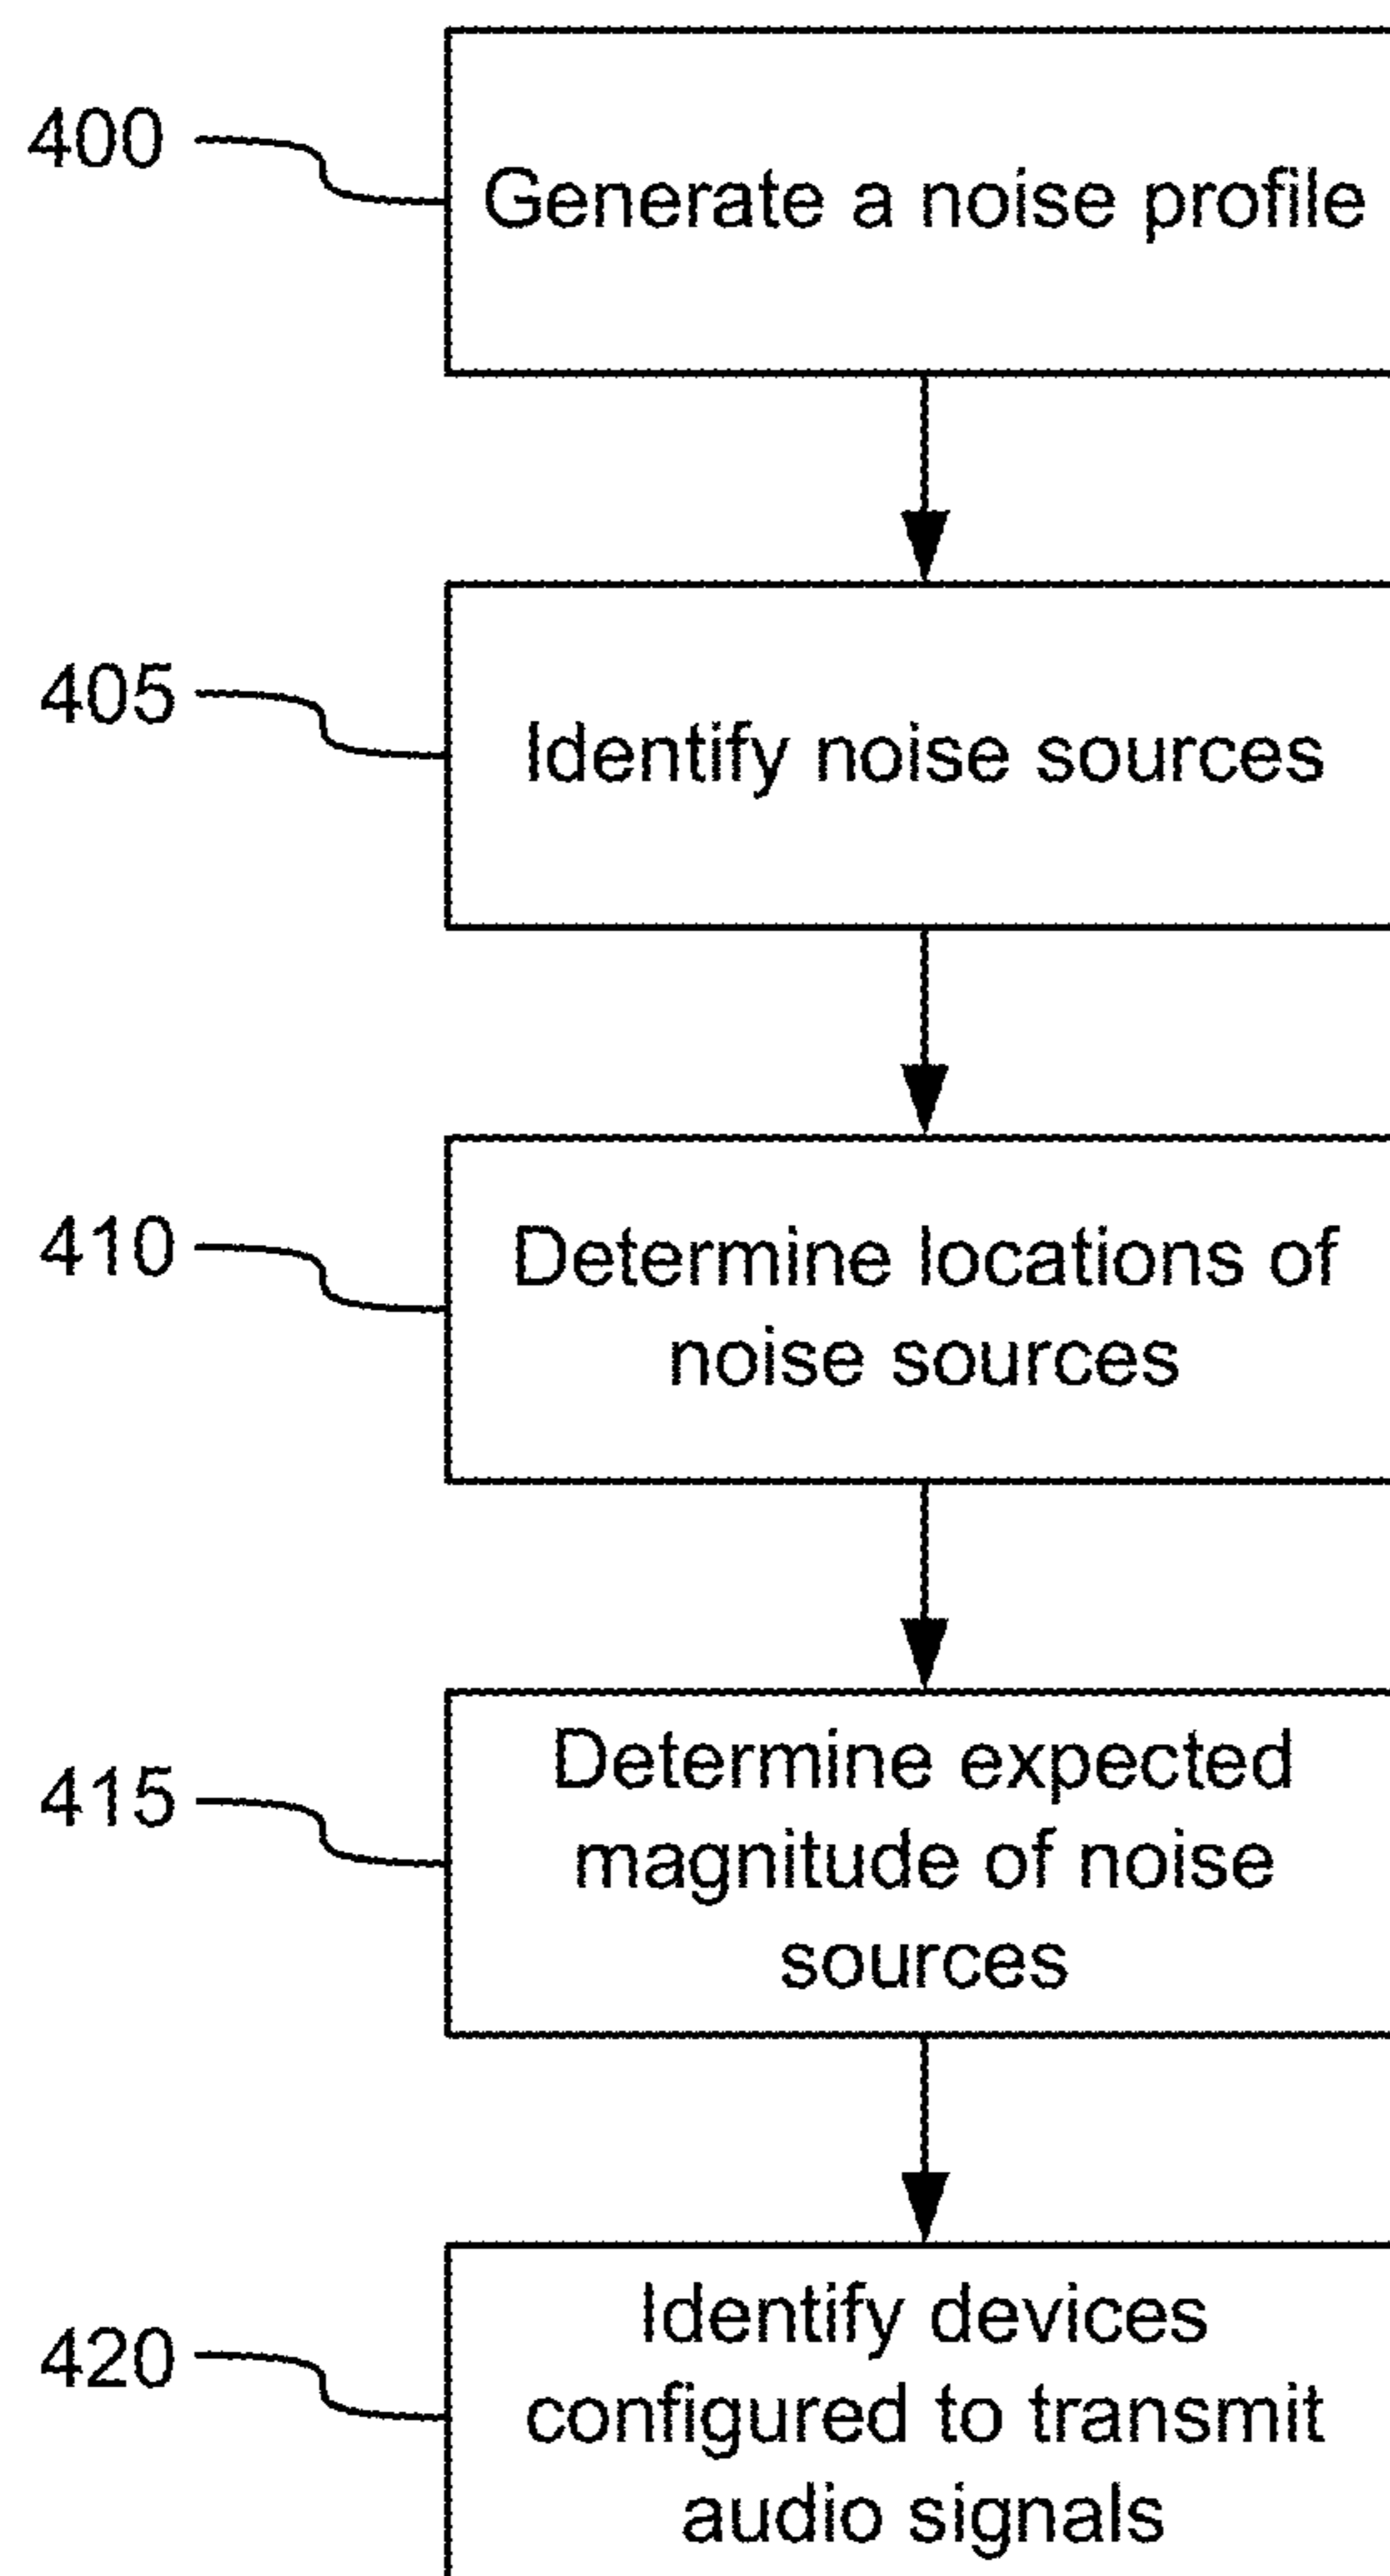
400

Generate a noise profile

405

Identify noise sources

410

Determine locations of noise sources

415

Determine expected magnitude of noise sources

420

Identify devices configured to transmit audio signals